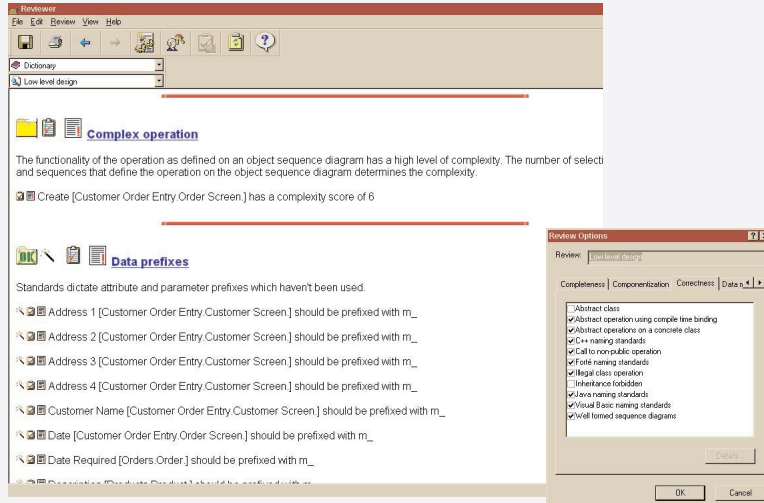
Reviewer

File Edit Review View Help

Dictionary

Low level design

Complex operation

The functionality of the operation as defined on an object sequence diagram has a high level of complexity. The number of selecti and sequences that define the operation on the object sequence diagram determines the complexity.

Create [Customer Order Entry.Order Screen.] has a complexity score of 6

OK

Data prefixes

Standards dictate attribute and parameter prefixes which haven't been used.

Address 1 [Customer Order Entry.Customer Screen.] should be prefixed with m_

Address 2 [Customer Order Entry.Customer Screen.] should be prefixed with m_

Address 3 [Customer Order Entry.Customer Screen.] should be prefixed with m_

Address 4 [Customer Order Entry.Customer Screen.] should be prefixed with m_

Customer Name [Customer Order Entry.Customer Screen.] should be prefixed with m_

Date [Customer Order Entry.Order Screen.] should be prefixed with m_

Date Required [Orders.Order.] should be prefixed with m_

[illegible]

Review Options

Review: Low level design

Completeness | Componentization | Correctness | Data n

Abstract class
Abstract operation using compile time binding
Abstract operations on a concrete class
C++ naming standards
Call to non-public operation
Forté naming standards
Illegal class operation
Inheritance forbidden
Java naming standards
Visual Basic naming standards
Well formed sequence diagrams

Details...

OK

Cancel